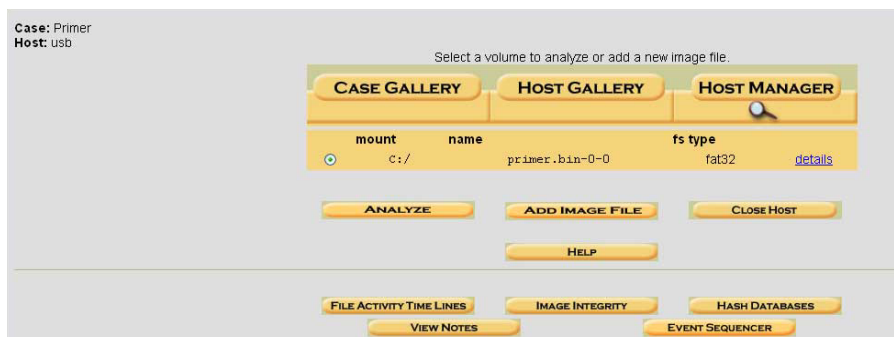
Case: Primer
Host: usb

Select a volume to analyze or add a new image file.

CASE GALLERY
HOST GALLERY
HOST MANAGER

| | mount | name | fs type | |
|---|---|---|---|---|
| ⊙ | C:/ | primer.bin-0-0 | fat32 | details |

ANALYZE
ADD IMAGE FILE
CLOSE HOST

HELP

FILE ACTIVITY TIME LINES
IMAGE INTEGRITY
HASH DATABASES
VIEW NOTES
EVENT SEQUENCER